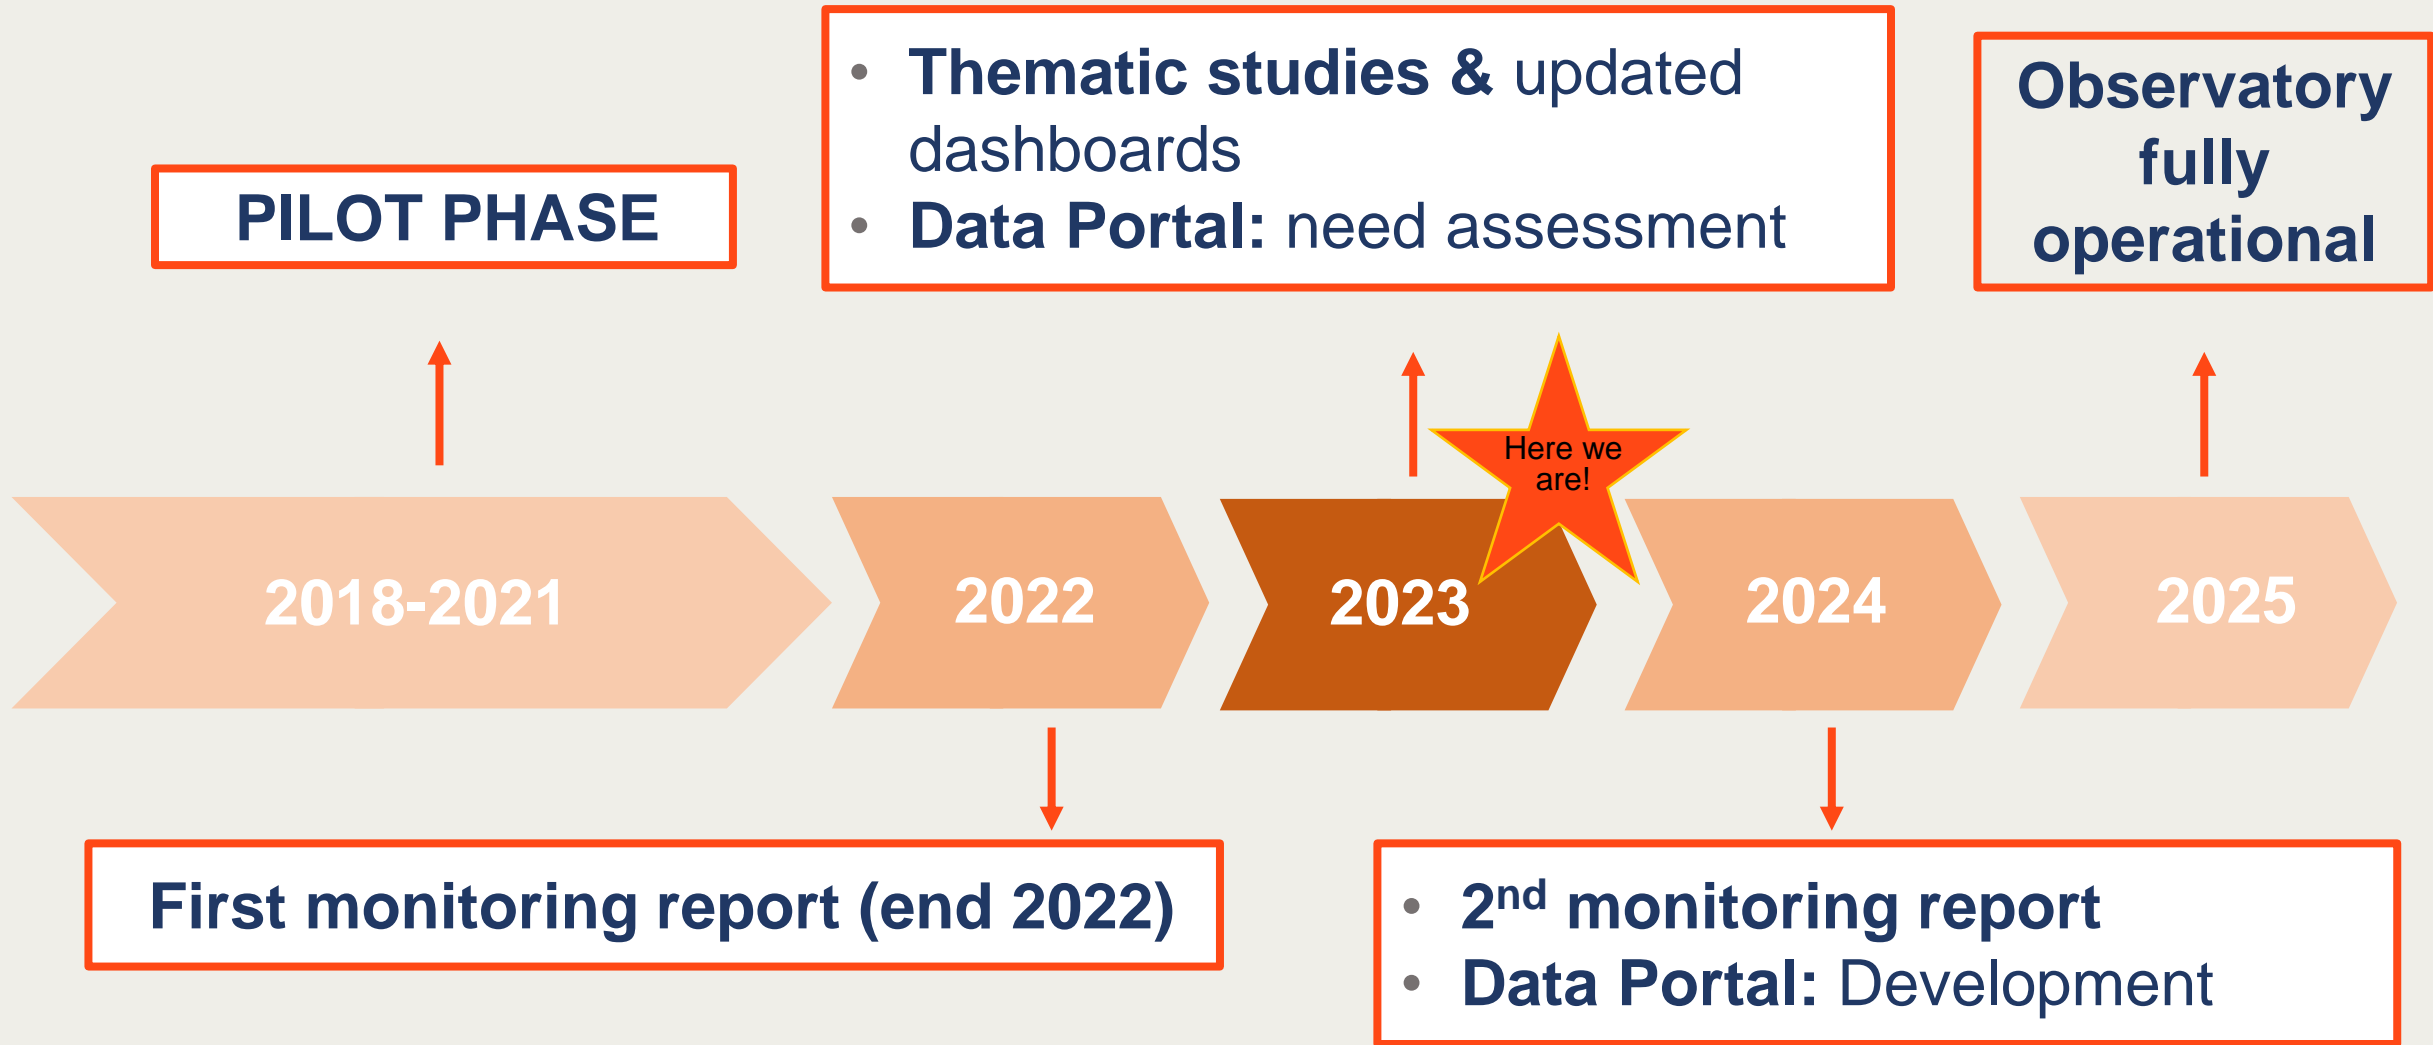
PILOT PHASE

- Thematic studies & updated dashboards
- Data Portal: need assessment

Observatory fully operational

Here we are!

2018-2021

2022

2023

2024

2025

First monitoring report (end 2022)

- 2$^{nd}$ monitoring report
- Data Portal: Development